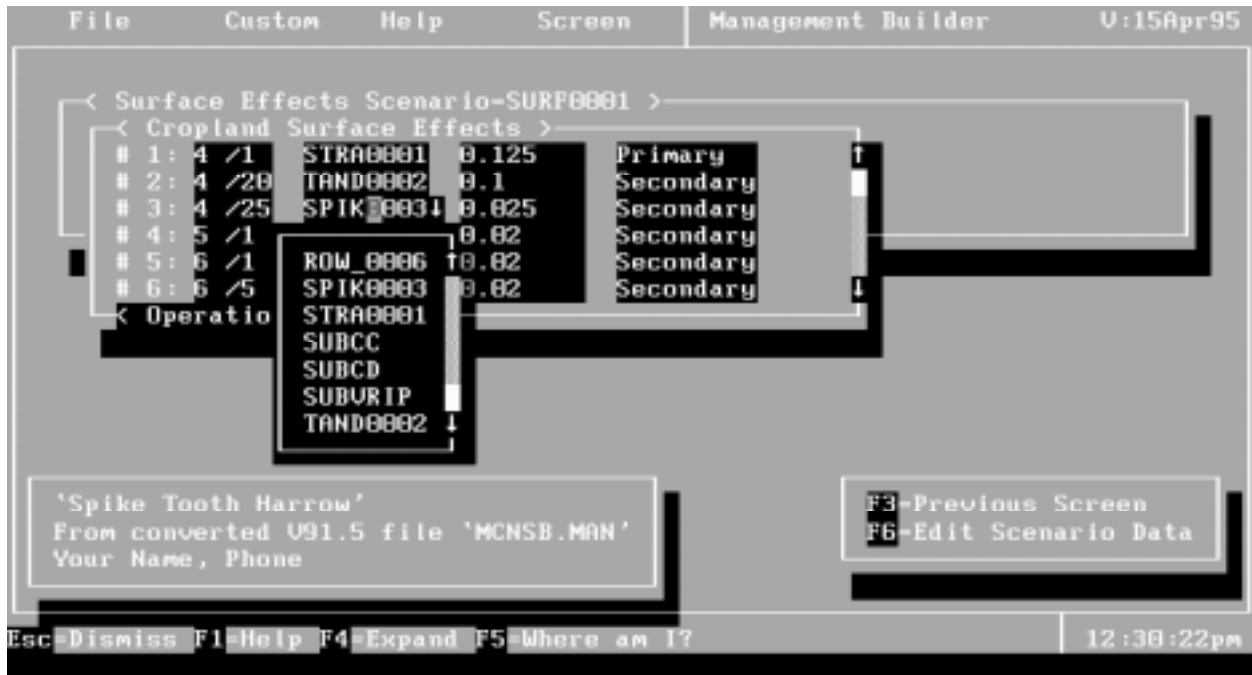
File Custom Help Screen Management Builder V:15Apr95

< Surface Effects Scenario-SURF0001 >
< Cropland Surface Effects >
# 1: 4 /1 STRA0001 0.125 Primary ↑
# 2: 4 /20 TAND0002 0.1 Secondary
# 3: 4 /25 SPIK0003↓ 0.025 Secondary
# 4: 5 /1 0.02 Secondary
# 5: 6 /1 ROW_0006 ↑0.02 Secondary
# 6: 6 /5 SPIK0003 0.02 Secondary ↓
< Operatio STRA0001
SUBCC
SUBCD
SUBVRIP
TAND0002 ↓

'Spike Tooth Harrow'
From converted V91.5 file 'MCNSB.MAN'
Your Name, Phone

F3-Previous Screen
F6-Edit Scenario Data

Esc=Dismiss F1=Help F4=Expand F5=Where am I? 12:30:22pm